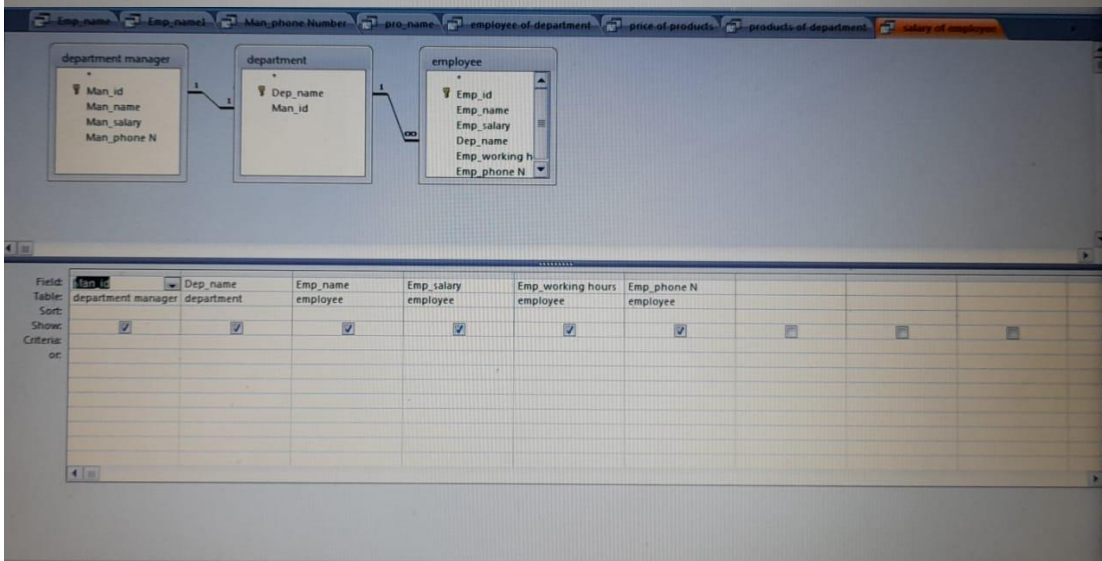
Emp_name | Emp_name1 | Man_phone Number | pro_name | employee of department | price of products | products of department | salary of employee

department manager
*
Man_id
Man_name
Man_salary
Man_phone N

1

1

department
*
Dep_name
Man_id

1

∞

employee
*
Emp_id
Emp_name
Emp_salary
Dep_name
Emp_working h
Emp_phone N

| Field: | Man_id | Dep_name | Emp_name | Emp_salary | Emp_working hours | Emp_phone N | | | |
|---|---|---|---|---|---|---|---|---|---|
| Table: | department manager | department | employee | employee | employee | employee | | | |
| Sort: | | | | | | | | | |
| Show: | ☑ | ☑ | ☑ | ☑ | ☑ | ☑ | ☐ | ☐ | ☐ |
| Criteria: | | | | | | | | | |
| or: | | | | | | | | | |